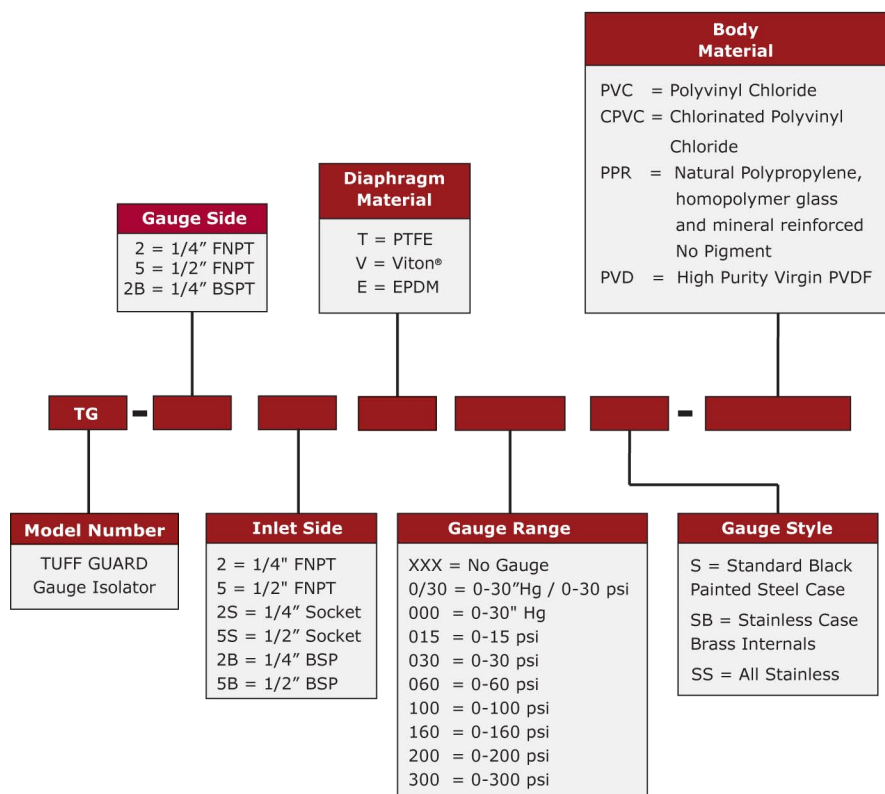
Body Material

PVC = Polyvinyl Chloride
CPVC = Chlorinated Polyvinyl Chloride
PPR = Natural Polypropylene, homopolymer glass and mineral reinforced No Pigment
PVD = High Purity Virgin PVDF

Gauge Side

2 = 1/4” FNPT
5 = 1/2” FNPT
2B = 1/4” BSPT

Diaphragm Material

T = PTFE
V = Viton®
E = EPDM

TG -  -

Model Number

TUFF GUARD Gauge Isolator

Inlet Side

2 = 1/4" FNPT
5 = 1/2" FNPT
2S = 1/4” Socket
5S = 1/2” Socket
2B = 1/4” BSP
5B = 1/2” BSP

Gauge Range

XXX = No Gauge
0/30 = 0-30”Hg / 0-30 psi
000 = 0-30" Hg
015 = 0-15 psi
030 = 0-30 psi
060 = 0-60 psi
100 = 0-100 psi
160 = 0-160 psi
200 = 0-200 psi
300 = 0-300 psi

Gauge Style

S = Standard Black Painted Steel Case
SB = Stainless Case Brass Internals
SS = All Stainless